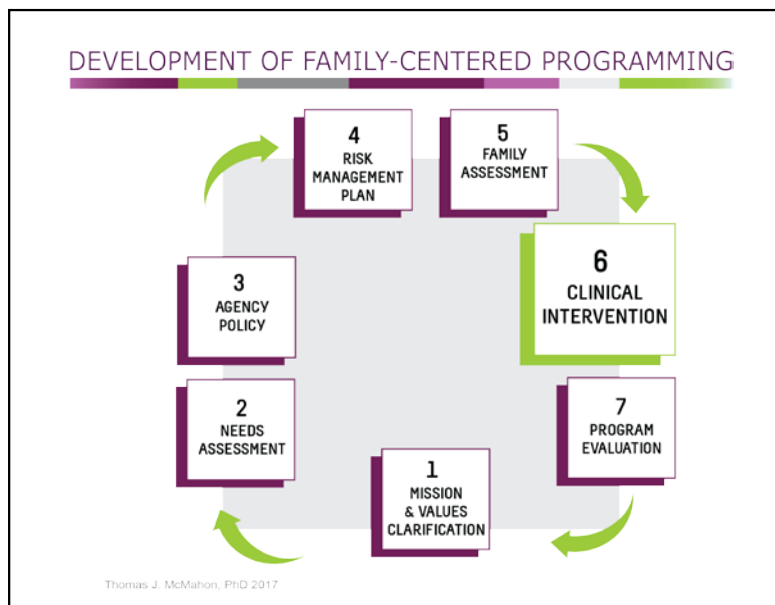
DEVELOPMENT OF FAMILY-CENTERED PROGRAMMING

4
RISK MANAGEMENT PLAN

5
FAMILY ASSESSMENT

3
AGENCY POLICY

6
CLINICAL INTERVENTION

2
NEEDS ASSESSMENT

7
PROGRAM EVALUATION

1
MISSION & VALUES CLARIFICATION

Thomas J. McMahon, PhD 2017